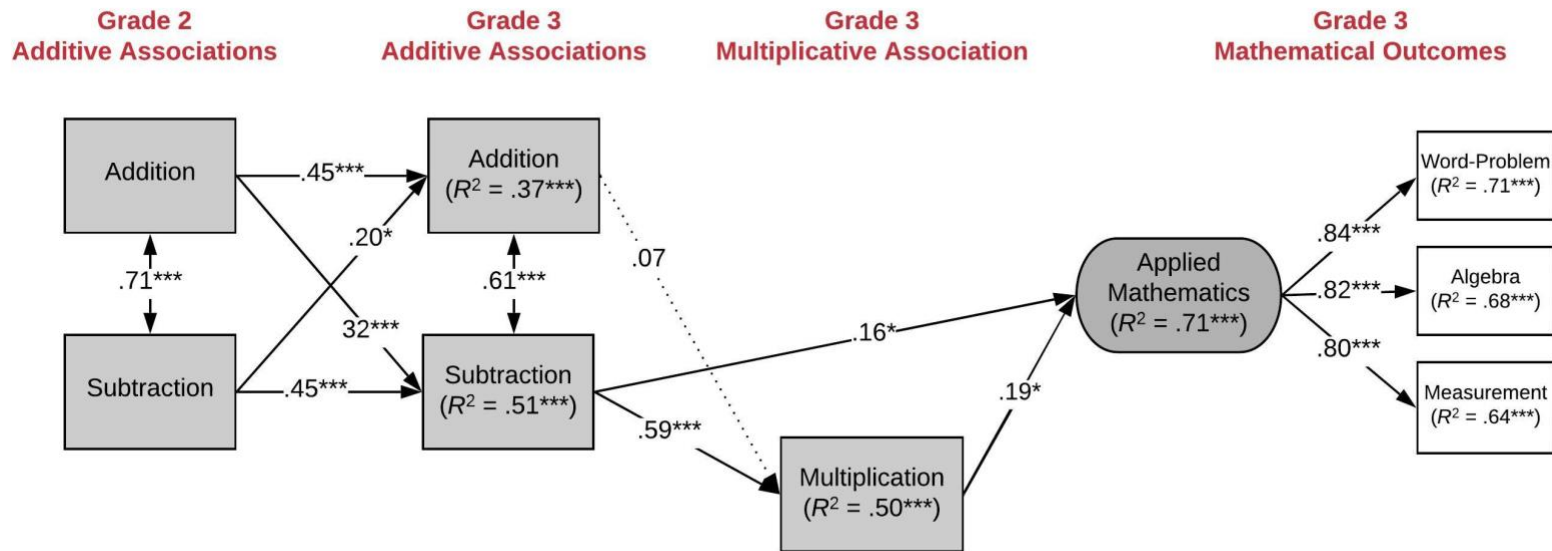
Grade 2
Additive Associations

Grade 3
Additive Associations

Grade 3
Multiplicative Association

Grade 3
Mathematical Outcomes

Addition

.45***

Addition
($R^2$ = .37***)

.20*

.71***

.61***

.07

32***

Subtraction

.45***

Subtraction
($R^2$ = .51***)

.16*

.59***

Multiplication
($R^2$ = .50***)

.19*

Applied Mathematics
($R^2$ = .71***)

.84***

.82***

.80***

Word-Problem
($R^2$ = .71***)

Algebra
($R^2$ = .68***)

Measurement
($R^2$ = .64***)